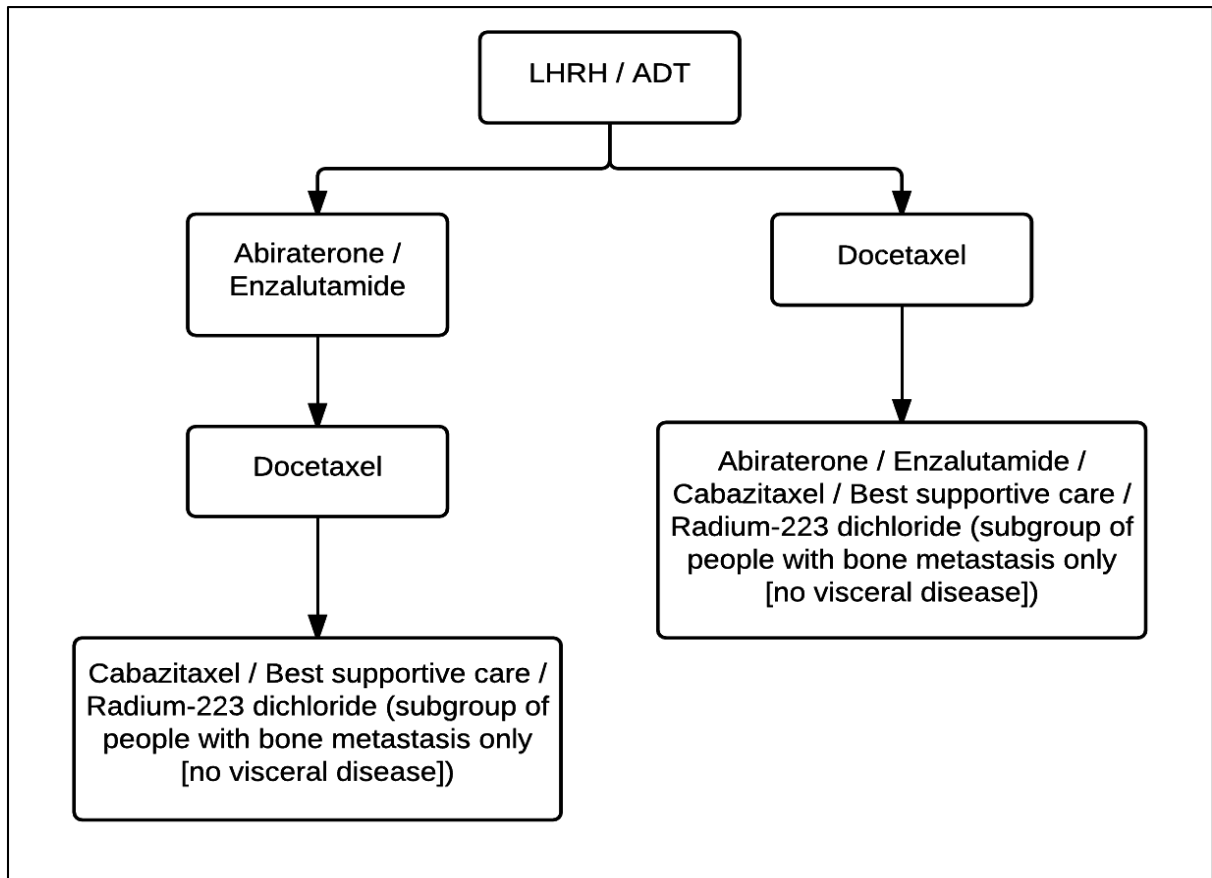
LHRH / ADT

Abiraterone / Enzalutamide

Docetaxel

Cabazitaxel / Best supportive care / Radium-223 dichloride (subgroup of people with bone metastasis only [no visceral disease])

Docetaxel

Abiraterone / Enzalutamide / Cabazitaxel / Best supportive care / Radium-223 dichloride (subgroup of people with bone metastasis only [no visceral disease])